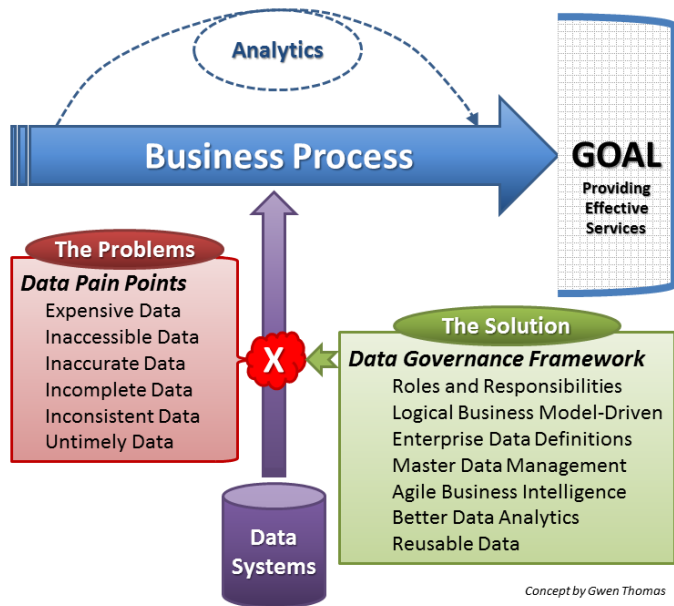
Analytics

Business Process

GOAL
Providing Effective Services

The Problems
Data Pain Points
Expensive Data
Inaccessible Data
Inaccurate Data
Incomplete Data
Inconsistent Data
Untimely Data

X

The Solution
Data Governance Framework
Roles and Responsibilities
Logical Business Model-Driven
Enterprise Data Definitions
Master Data Management
Agile Business Intelligence
Better Data Analytics
Reusable Data

Data Systems

Concept by Gwen Thomas